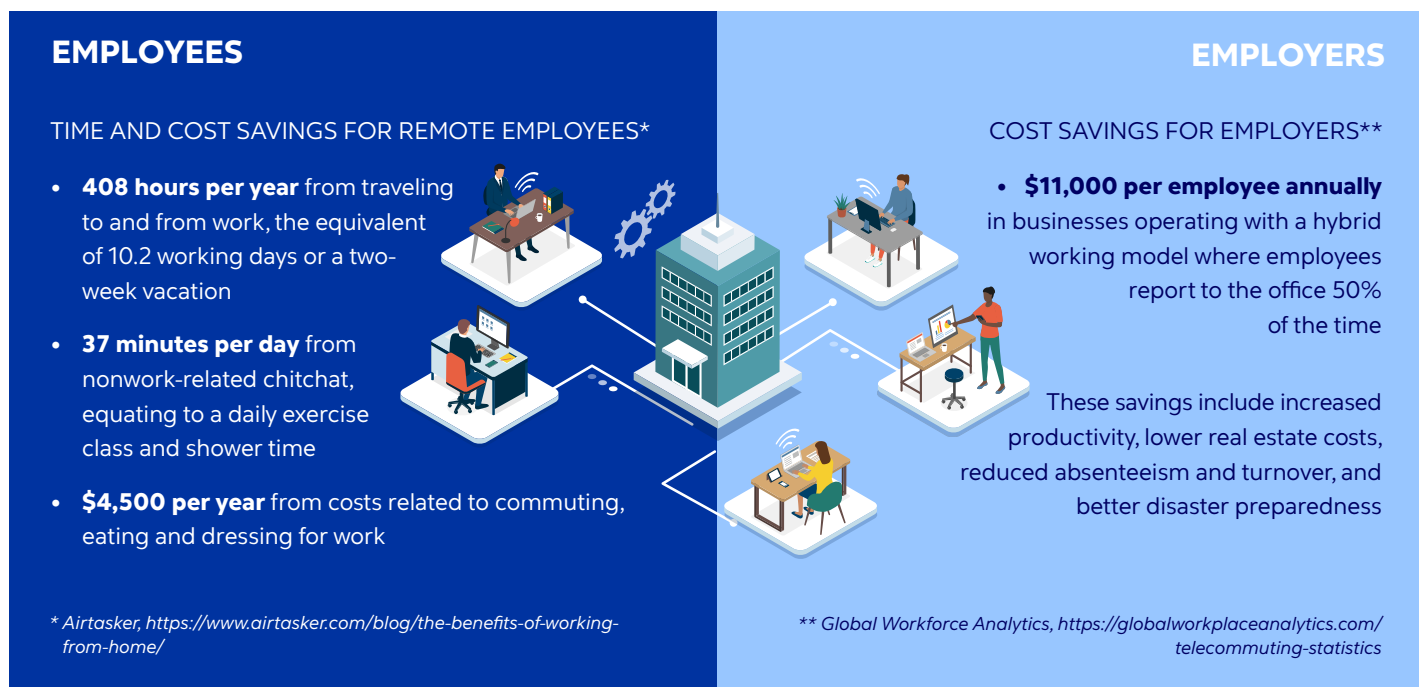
EMPLOYEES

TIME AND COST SAVINGS FOR REMOTE EMPLOYEES*

- **408 hours per year** from traveling to and from work, the equivalent of 10.2 working days or a two-week vacation
- **37 minutes per day** from nonwork-related chitchat, equating to a daily exercise class and shower time
- **$4,500 per year** from costs related to commuting, eating and dressing for work

* Airtasker, https://www.airtasker.com/blog/the-benefits-of-working-from-home/

EMPLOYERS

COST SAVINGS FOR EMPLOYERS**

- **$11,000 per employee annually** in businesses operating with a hybrid working model where employees report to the office 50% of the time

These savings include increased productivity, lower real estate costs, reduced absenteeism and turnover, and better disaster preparedness

** Global Workforce Analytics, https://globalworkplaceanalytics.com/telecommuting-statistics